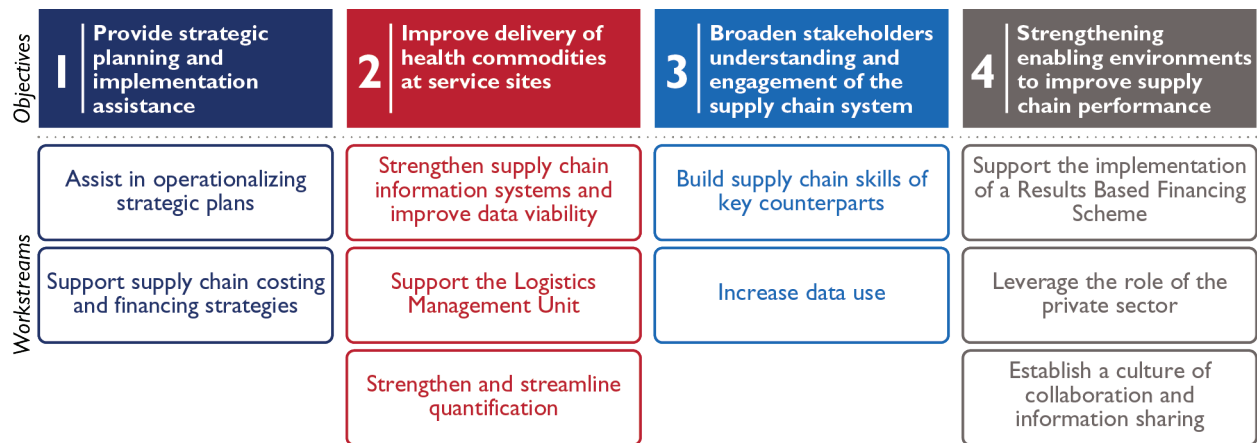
Objectives

1 Provide strategic planning and implementation assistance

2 Improve delivery of health commodities at service sites

3 Broaden stakeholders understanding and engagement of the supply chain system

4 Strengthening enabling environments to improve supply chain performance

Workstreams

Assist in operationalizing strategic plans

Support supply chain costing and financing strategies

Strengthen supply chain information systems and improve data viability

Support the Logistics Management Unit

Strengthen and streamline quantification

Build supply chain skills of key counterparts

Increase data use

Support the implementation of a Results Based Financing Scheme

Leverage the role of the private sector

Establish a culture of collaboration and information sharing